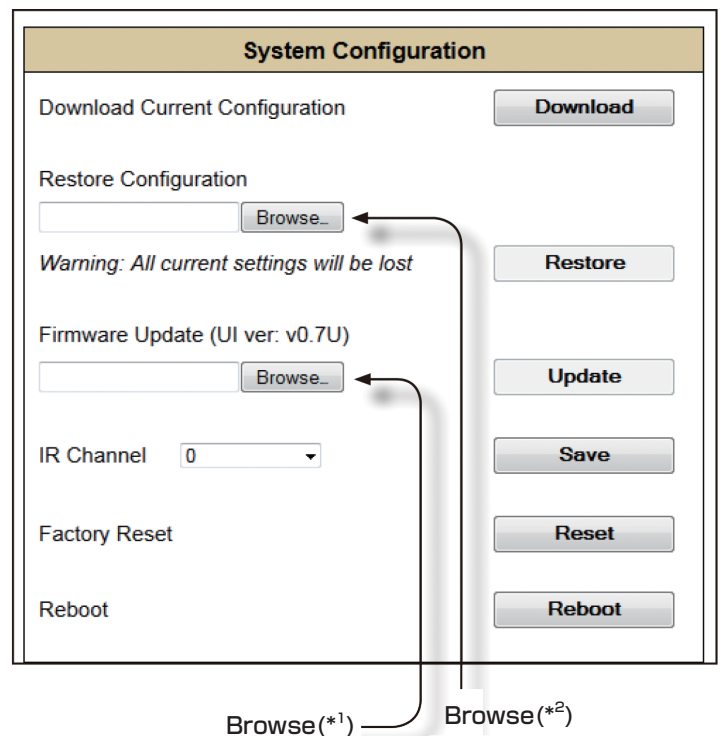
System Configuration

Download Current Configuration

Download

Restore Configuration

Browse...

*Warning: All current settings will be lost*

Restore

Firmware Update (UI ver: v0.7U)

Browse...

Update

IR Channel 0

Save

Factory Reset

Reset

Reboot

Reboot

Browse(*$^1$)

Browse(*$^2$)